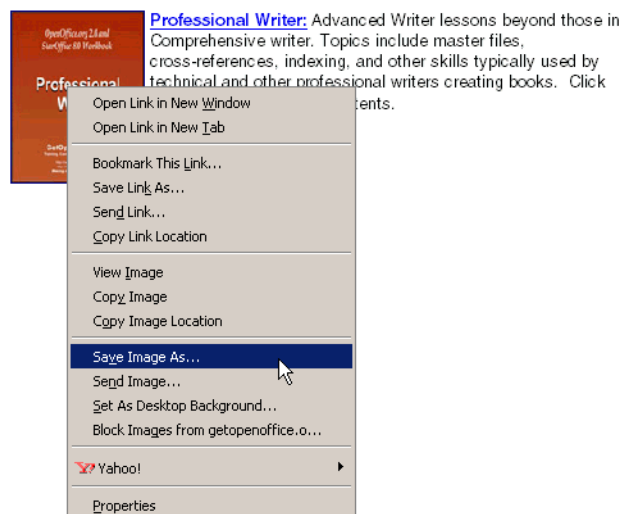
OpenOffice.org 2.4 and StarOffice 8.0 Workbook

Professional W

Professional Writer: Advanced Writer lessons beyond those in Comprehensive writer. Topics include master files, cross-references, indexing, and other skills typically used by technical and other professional writers creating books. Click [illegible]tents.

Open Link in New Window
Open Link in New Tab

Bookmark This Link...
Save Link As...
Send Link...
Copy Link Location

View Image
Copy Image
Copy Image Location

Save Image As...
Send Image...
Set As Desktop Background...
Block Images from getopenoffice.o...

Yahoo!

Properties